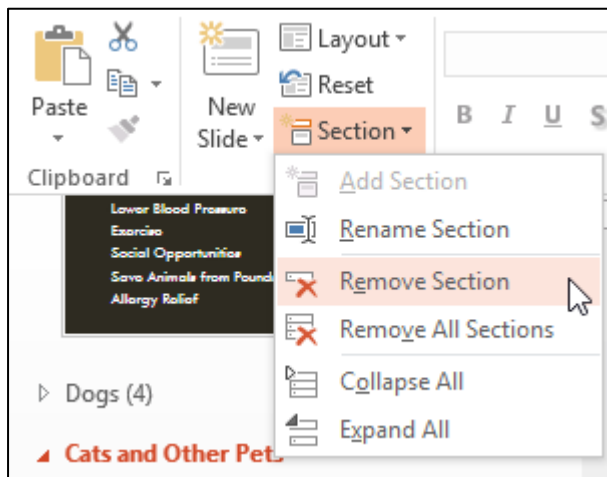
Paste

New Slide

Layout

Reset

Section

B I U S

Clipboard

Lower Blood Pressure
Exercise
Social Opportunities
Save Animals from Pounds
Allergy Relief

Add Section
Rename Section
Remove Section
Remove All Sections
Collapse All
Expand All

Dogs (4)

Cats and Other Pets